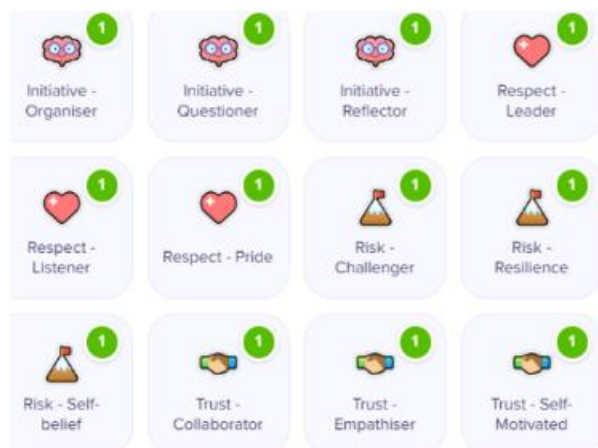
1
Initiative - Organiser

1
Initiative - Questioner

1
Initiative - Reflector

1
Respect - Leader

1
Respect - Listener

1
Respect - Pride

1
Risk - Challenger

1
Risk - Resilience

1
Risk - Self-belief

1
Trust - Collaborator

1
Trust - Empathiser

1
Trust - Self-Motivated